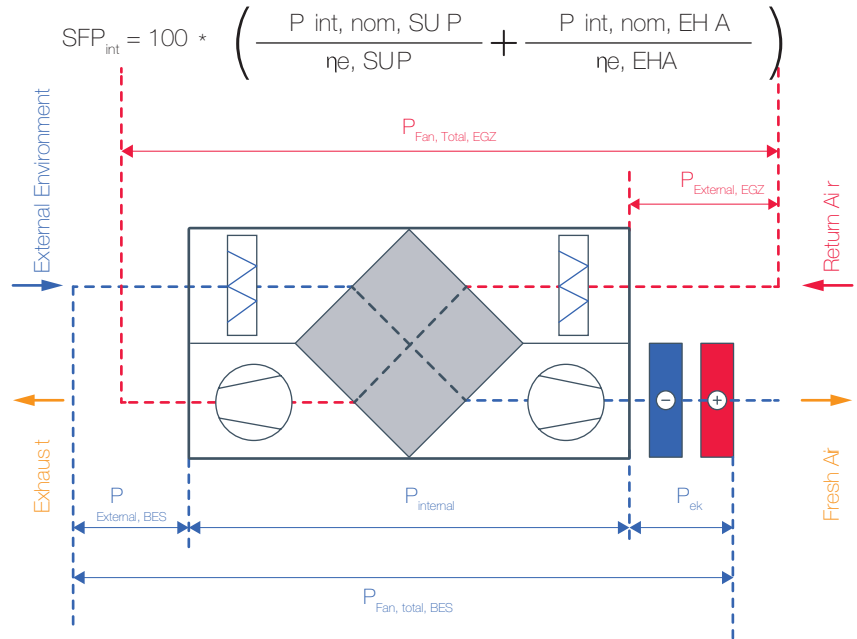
$SFP_{int} = 100 * \left( \frac{P\ int,\ nom,\ SU\ P}{\eta e,\ SUP} + \frac{P\ int,\ nom,\ EH\ A}{\eta e,\ EHA} \right)$

$P_{Fan,\ Total,\ EGZ}$

$P_{External,\ EGZ}$

External Environment

Return Ai r

Exhaus t

Fresh Air

P External, BES

$P_{internal}$

$P_{ek}$

$P_{Fan,\ total,\ BES}$